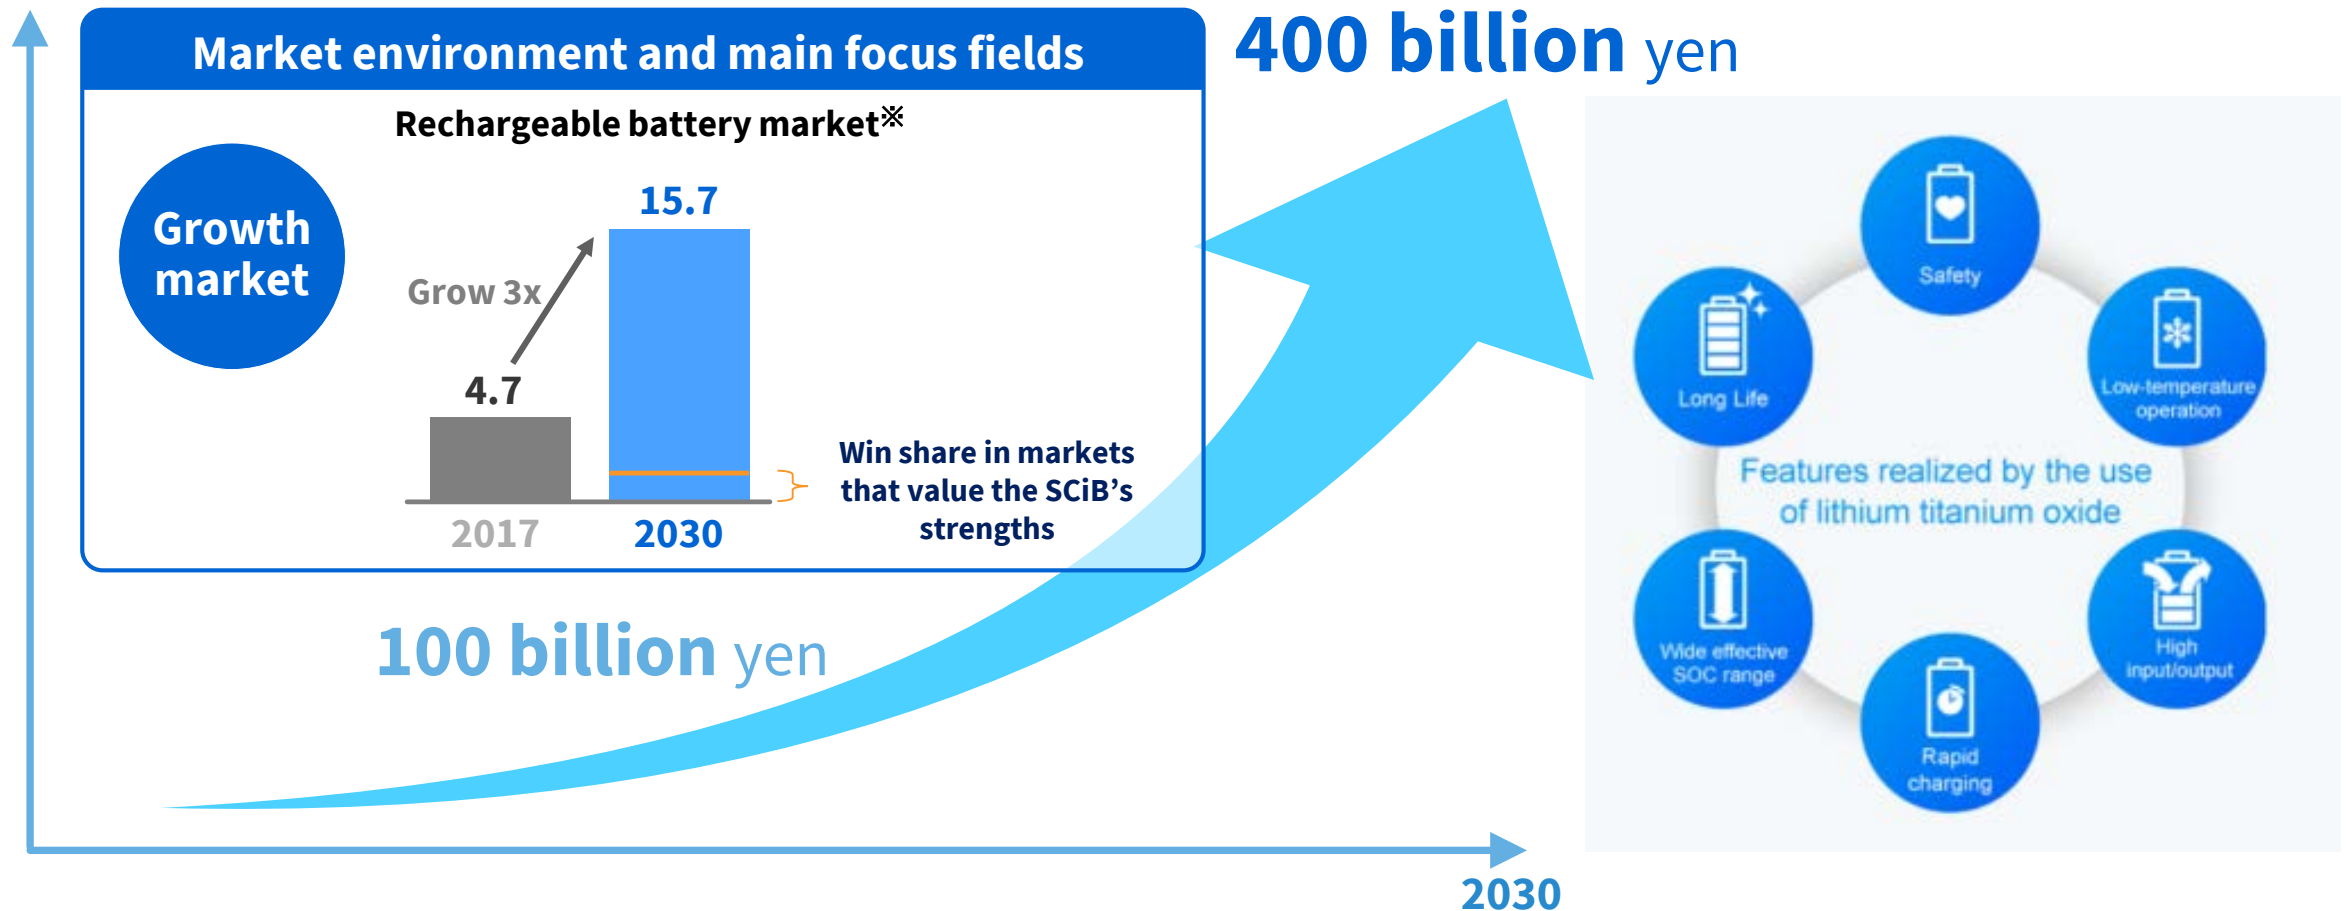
Market environment and main focus fields

Rechargeable battery market※

Growth market

Grow 3x

4.7

15.7

2017

2030

Win share in markets that value the SCiB's strengths

400 billion yen

100 billion yen

2030

Safety

Long Life

Low-temperature operation

Features realized by the use of lithium titanium oxide

Wide effective SOC range

High input/output

Rapid charging